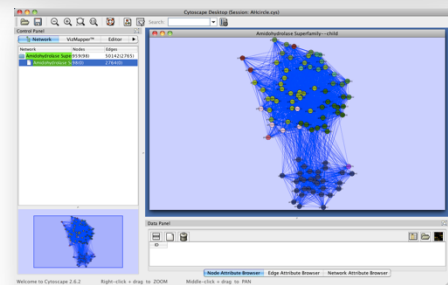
Cytoscape Desktop (Session: 4trcircle.cys)

Search:

Control Panel

Network

VizMapper™

Editor

| Network | Nodes | Edges |
|---|---|---|
| Amidohydrolase Supe | 959(94) | 50142(2765) |
| Amidohydrolase S | 94(0) | 2764(0) |

Amidohydrolase Superfamily--child

Data Panel

ID

Node Attribute Browser

Edge Attribute Browser

Network Attribute Browser

Welcome to Cytoscape 2.6.2

Right-click + drag to ZOOM

Middle-click + drag to PAN